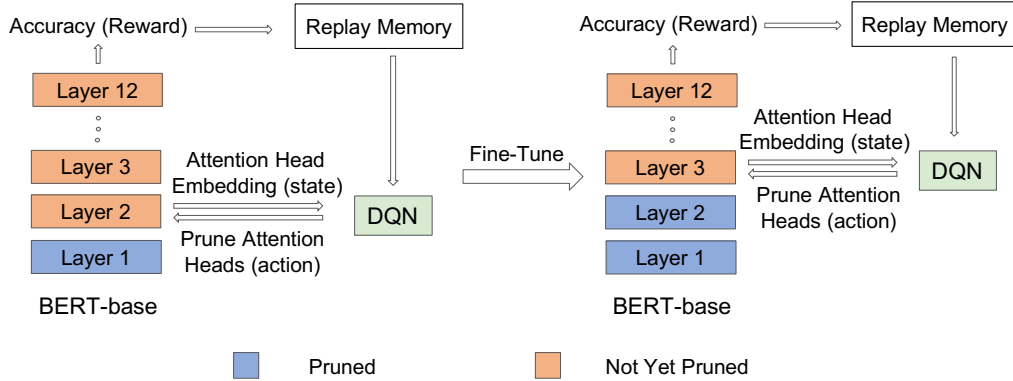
Accuracy (Reward)

Replay Memory

Layer 12

Layer 3

Layer 2

Layer 1

Attention Head Embedding (state)

Prune Attention Heads (action)

DQN

BERT-base

Fine-Tune

Accuracy (Reward)

Replay Memory

Layer 12

Layer 3

Layer 2

Layer 1

Attention Head Embedding (state)

Prune Attention Heads (action)

DQN

BERT-base

Pruned

Not Yet Pruned